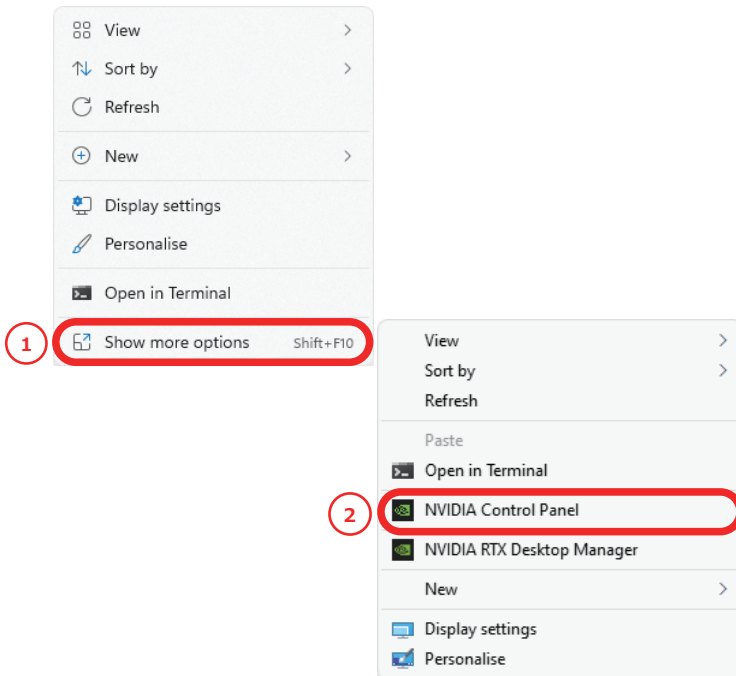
View
Sort by
Refresh
New
Display settings
Personalise
Open in Terminal
1
Show more options Shift+F10

View
Sort by
Refresh
Paste
Open in Terminal
2
NVIDIA Control Panel
NVIDIA RTX Desktop Manager
New
Display settings
Personalise